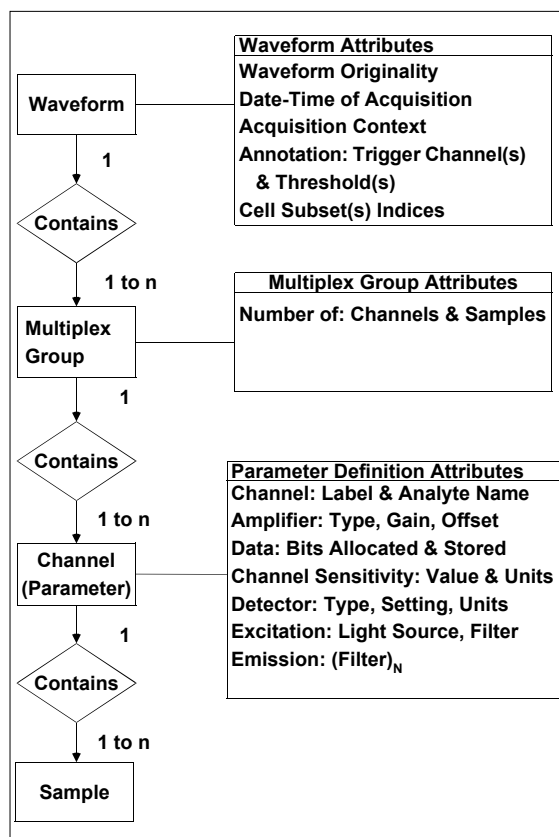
Waveform

Waveform Attributes
Waveform Originality
Date-Time of Acquisition
Acquisition Context
Annotation: Trigger Channel(s) & Threshold(s)
Cell Subset(s) Indices

1

Contains

1 to n

Multiplex Group

Multiplex Group Attributes
Number of: Channels & Samples

1

Contains

1 to n

Channel (Parameter)

Parameter Definition Attributes
Channel: Label & Analyte Name
Amplifier: Type, Gain, Offset
Data: Bits Allocated & Stored
Channel Sensitivity: Value & Units
Detector: Type, Setting, Units
Excitation: Light Source, Filter
Emission: $(\text{Filter})_N$

1

Contains

1 to n

Sample